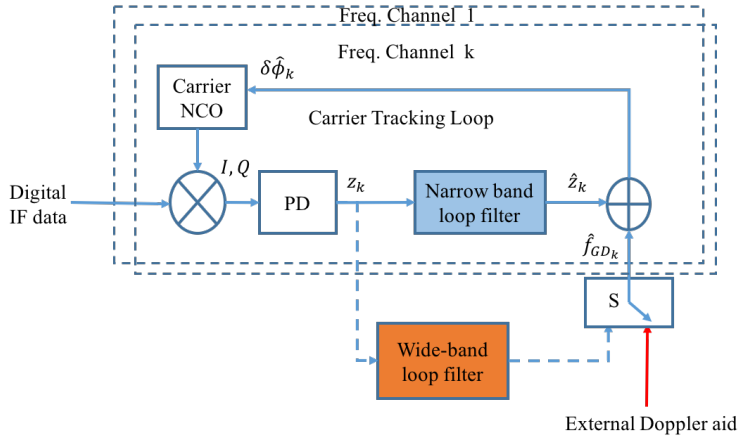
Freq. Channel I

Freq. Channel k

$\delta\hat{\phi}_k$

Carrier NCO

Carrier Tracking Loop

Digital IF data

$I, Q$

PD

$z_k$

Narrow band loop filter

$\hat{z}_k$

$\hat{f}_{GD_k}$

S

Wide-band loop filter

External Doppler aid